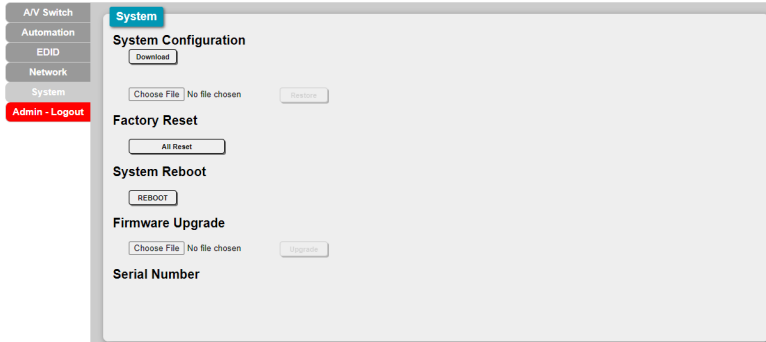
A/V Switch
Automation
EDID
Network
System
Admin - Logout

System

System Configuration

Download

Choose File No file chosen Restore

Factory Reset

All Reset

System Reboot

REBOOT

Firmware Upgrade

Choose File No file chosen Upgrade

Serial Number